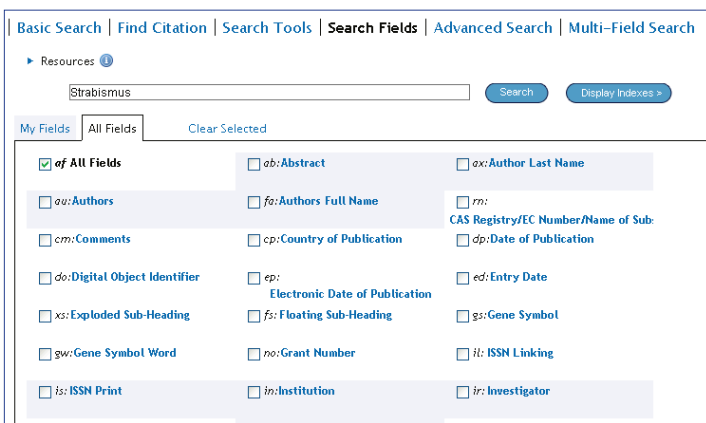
| Basic Search | Find Citation | Search Tools | Search Fields | Advanced Search | Multi-Field Search

▸ Resources

Strabismus

Search Display Indexes >

My Fields All Fields Clear Selected

| | | |
|---|---|---|
| af All Fields | ab:Abstract | ax:Author Last Name |
| au:Authors | fa:Authors Full Name | rn: CAS Registry/EC Number/Name of Sub |
| cm:Comments | cp:Country of Publication | dp:Date of Publication |
| do:Digital Object Identifier | ep: Electronic Date of Publication | ed:Entry Date |
| xs:Exploded Sub-Heading | fs: Floating Sub-Heading | gs:Gene Symbol |
| gw:Gene Symbol Word | no:Grant Number | il: ISSN Linking |
| is: ISSN Print | in:Institution | ir: Investigator |